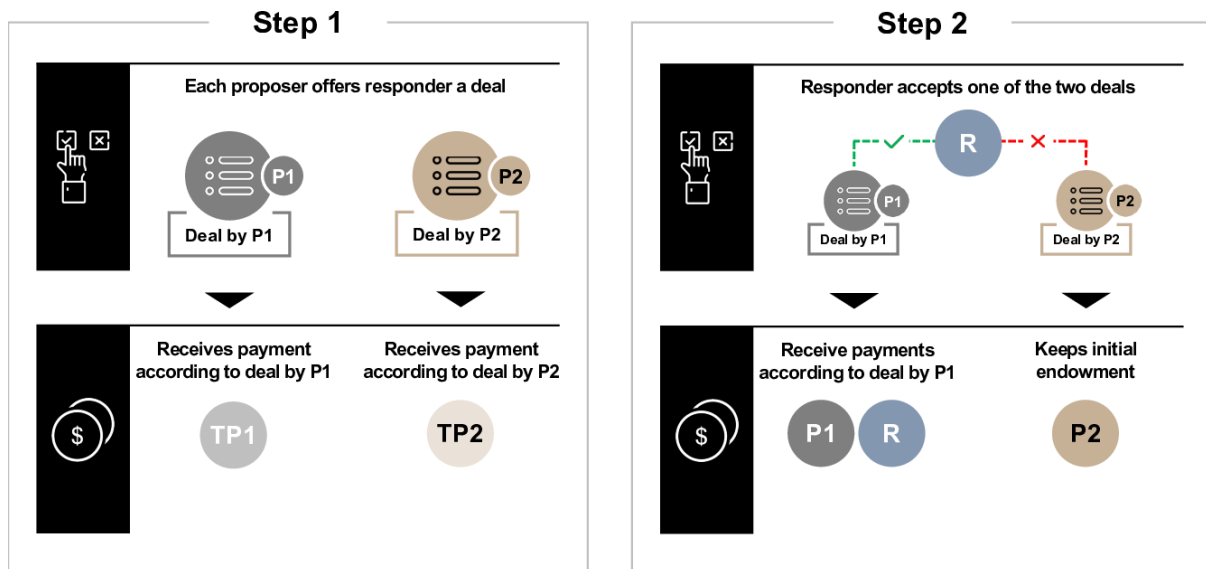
Step 1

Each proposer offers responder a deal

P1

Deal by P1

P2

Deal by P2

Receives payment according to deal by P1

Receives payment according to deal by P2

$

TP1

TP2

Step 2

Responder accepts one of the two deals

R

P1

Deal by P1

P2

Deal by P2

Receive payments according to deal by P1

Keeps initial endowment

$

P1

R

P2